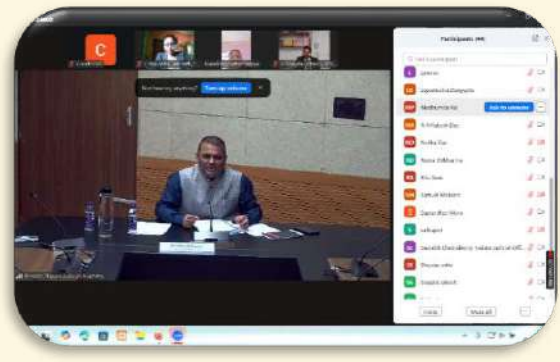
Participants (44)

Find a participant

Jyotsna

Jayashree Dasgupta

Madhumita Ka

Ask to unmute

Subhash Das

Radha Das

Mohan Dhar

Manoj Sen

Samrat Mahanti

Sumit Kumar Mitra

Lalitpur

Saurabh Choudhury

Invite

Mute all

Not hearing anything?

Turn up volume